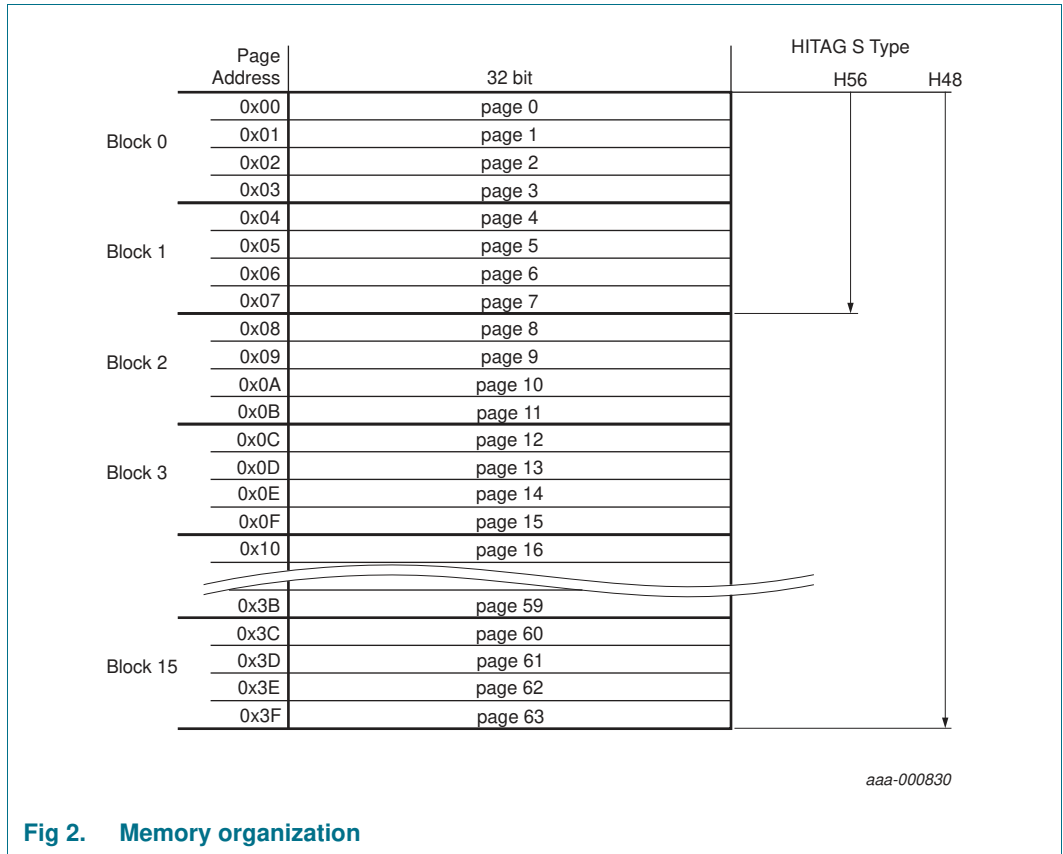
| | Page Address | 32 bit |
|---|---|---|
| Block 0 | 0x00 | page 0 |
| | 0x01 | page 1 |
| | 0x02 | page 2 |
| | 0x03 | page 3 |
| Block 1 | 0x04 | page 4 |
| | 0x05 | page 5 |
| | 0x06 | page 6 |
| | 0x07 | page 7 |
| Block 2 | 0x08 | page 8 |
| | 0x09 | page 9 |
| | 0x0A | page 10 |
| | 0x0B | page 11 |
| Block 3 | 0x0C | page 12 |
| | 0x0D | page 13 |
| | 0x0E | page 14 |
| | 0x0F | page 15 |
| | 0x10 | page 16 |
| | 0x3B | page 59 |
| Block 15 | 0x3C | page 60 |
| | 0x3D | page 61 |
| | 0x3E | page 62 |
| | 0x3F | page 63 |

HITAG S Type

H56

H48

aaa-000830

Fig 2. Memory organization